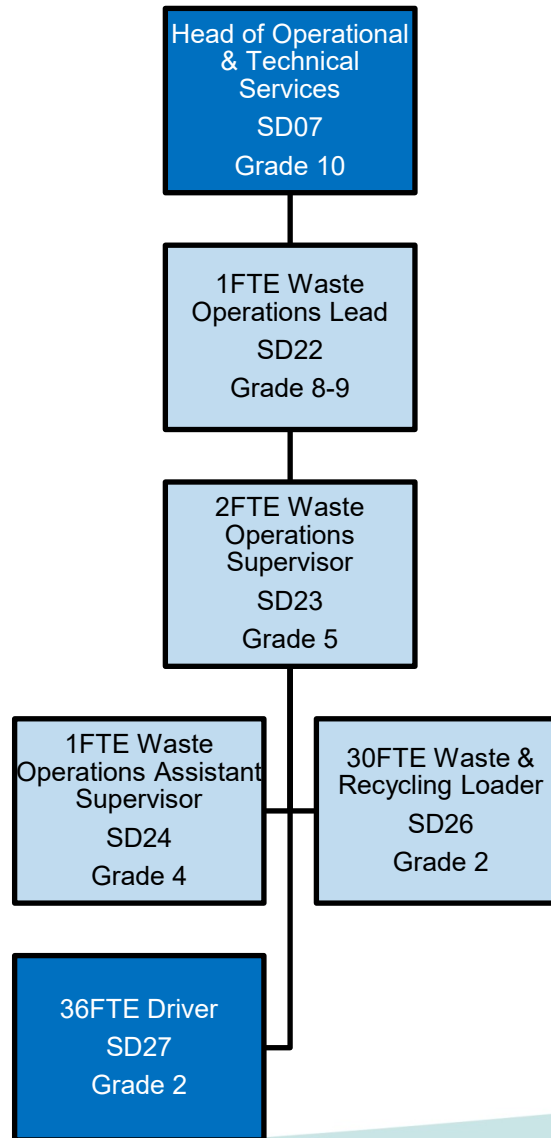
Head of Operational & Technical Services
SD07
Grade 10

1FTE Waste Operations Lead
SD22
Grade 8-9

2FTE Waste Operations Supervisor
SD23
Grade 5

1FTE Waste Operations Assistant Supervisor
SD24
Grade 4

30FTE Waste & Recycling Loader
SD26
Grade 2

36FTE Driver
SD27
Grade 2